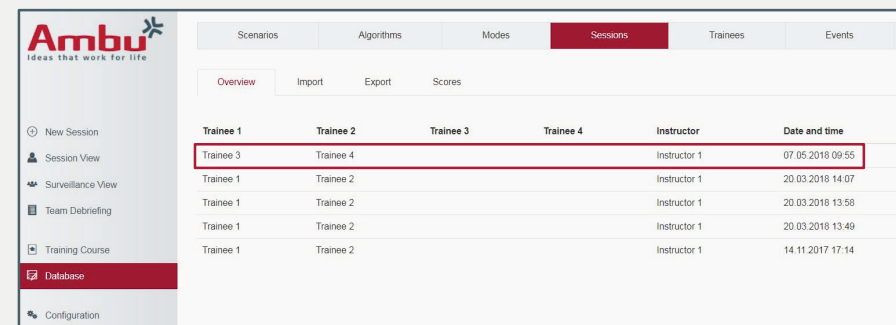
Ambu
Ideas that work for life

New Session
Session View
Surveillance View
Team Debriefing

Training Course
Database

Configuration

Scenarios | Algorithms | Modes | Sessions | Trainees | Events

Overview | Import | Export | Scores

| Trainee 1 | Trainee 2 | Trainee 3 | Trainee 4 | Instructor | Date and time |
|---|---|---|---|---|---|
| Trainee 3 | Trainee 4 | | | Instructor 1 | 07.05.2018 09:55 |
| Trainee 1 | Trainee 2 | | | Instructor 1 | 20.03.2018 14:07 |
| Trainee 1 | Trainee 2 | | | Instructor 1 | 20.03.2018 13:58 |
| Trainee 1 | Trainee 2 | | | Instructor 1 | 20.03.2018 13:49 |
| Trainee 1 | Trainee 2 | | | Instructor 1 | 14.11.2017 17:14 |